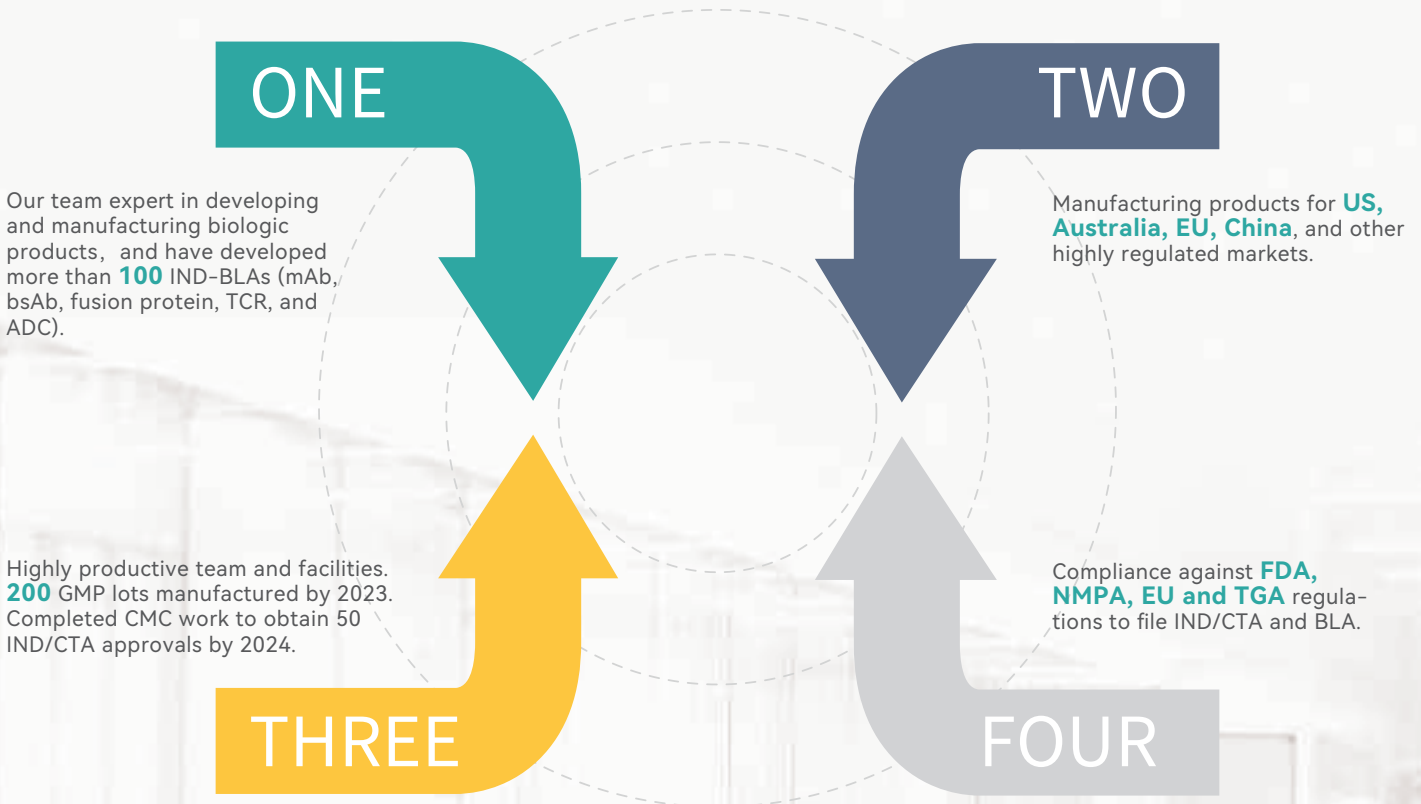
ONE

TWO

Our team expert in developing and manufacturing biologic products，and have developed more than **100** IND-BLAs (mAb, bsAb, fusion protein, TCR, and ADC).

Manufacturing products for **US, Australia, EU, China**, and other highly regulated markets.

Highly productive team and facilities. **200** GMP lots manufactured by 2023. Completed CMC work to obtain 50 IND/CTA approvals by 2024.

Compliance against **FDA, NMPA, EU and TGA** regulations to file IND/CTA and BLA.

THREE

FOUR